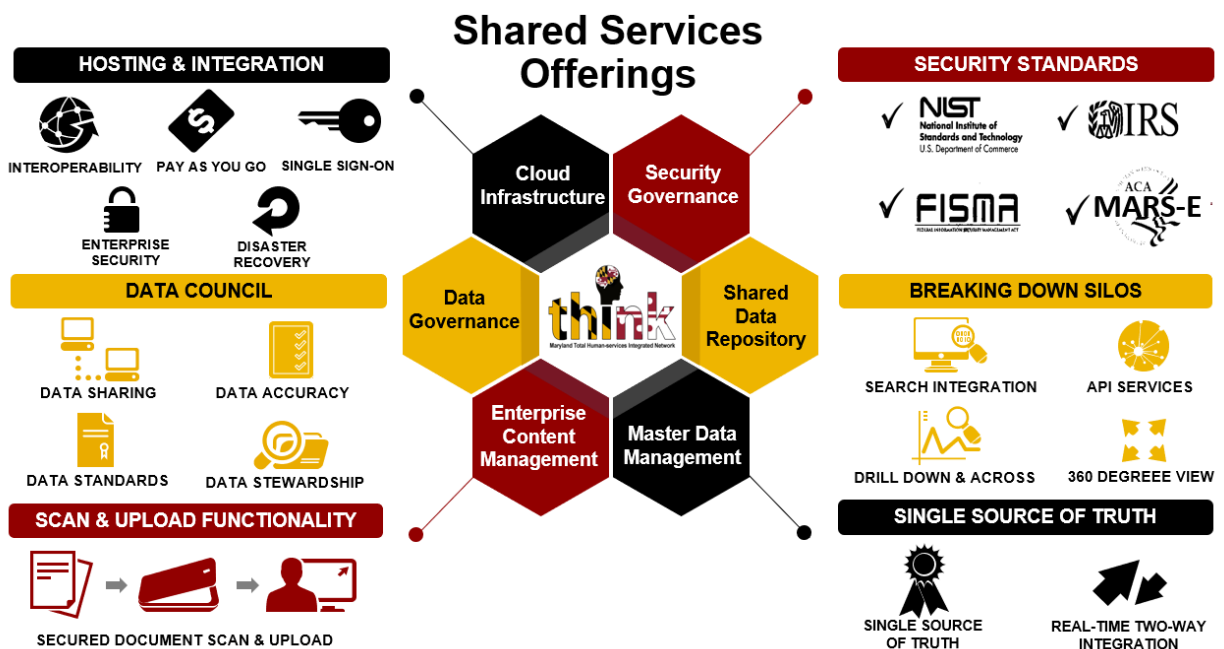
Shared Services Offerings

HOSTING & INTEGRATION

INTEROPERABILITY
PAY AS YOU GO
SINGLE SIGN-ON
ENTERPRISE SECURITY
DISASTER RECOVERY

DATA COUNCIL

DATA SHARING
DATA ACCURACY
DATA STANDARDS
DATA STEWARDSHIP

SCAN & UPLOAD FUNCTIONALITY

SECURED DOCUMENT SCAN & UPLOAD

Cloud Infrastructure
Security Governance
Data Governance
think
Maryland Total Human-services Integrated Network
Shared Data Repository
Enterprise Content Management
Master Data Management

SECURITY STANDARDS

✓ NIST National Institute of Standards and Technology U.S. Department of Commerce
✓ IRS
✓ FISMA
✓ ACA MARS-E

BREAKING DOWN SILOS

SEARCH INTEGRATION
API SERVICES
DRILL DOWN & ACROSS
360 DEGREEE VIEW

SINGLE SOURCE OF TRUTH

SINGLE SOURCE OF TRUTH
REAL-TIME TWO-WAY INTEGRATION